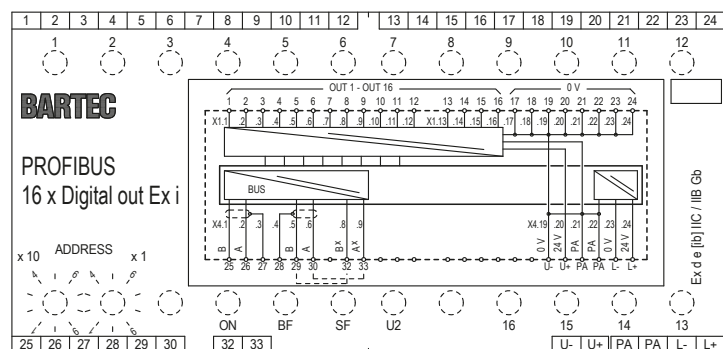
1 2 3 4 5 6 7 8 9 10 11 12 13 14 15 16 17 18 19 20 21 22 23 24

1 2 3 4 5 6 7 8 9 10 11 12

BARTEC

PROFIBUS
16 x Digital out Ex i

OUT 1 - OUT 16
0 V

1 2 3 4 5 6 7 8 9 10 11 12 13 14 15 16 17 18 19 20 21 22 23 24

X1.1 .2 .3 .4 .5 .6 .7 .8 .9 .10 .11 .12 X1.13 .14 .15 .16 .17 .18 .19 .20 .21 .22 .23 .24

BUS

X4.1 .2 .3 .4 .5 .6 .8 .9
B A B A BX AX
25 26 27 28 29 30 32 33

X4.19 .20 .21 .22 .23 .24
0 V 24 V PA PA 0 V 24 V
U- U+ PA PA L- L+

Ex d e [ib] IIC / IIB Gb

x 10 ADDRESS x 1

ON BF SF U2 16 15 14 13

25 26 27 28 29 30 32 33 U- U+ PA PA L- L+